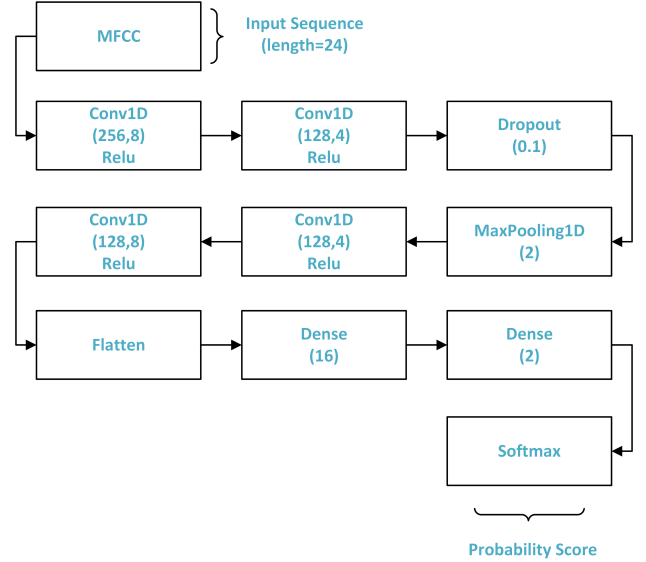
MFCC

Input Sequence (length=24)

Conv1D (256,8) Relu

Conv1D (128,4) Relu

Dropout (0.1)

MaxPooling1D (2)

Conv1D (128,4) Relu

Conv1D (128,8) Relu

Flatten

Dense (16)

Dense (2)

Softmax

Probability Score